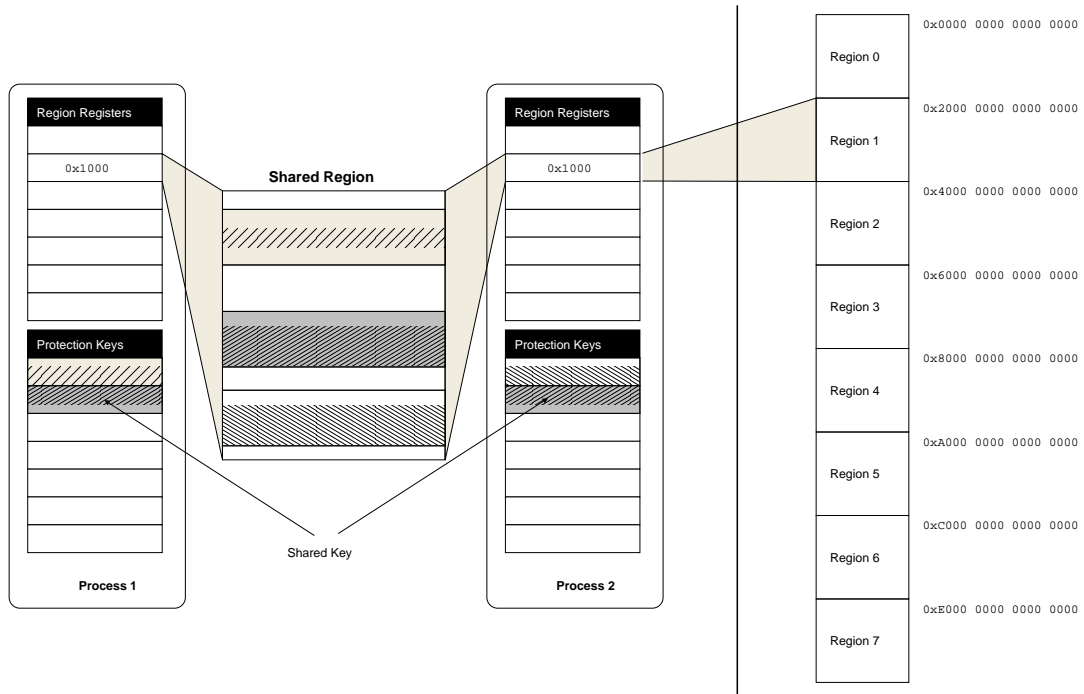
Region Registers

0x1000

Protection Keys

Process 1

Shared Region

Shared Key

Region Registers

0x1000

Protection Keys

Process 2

Region 0

0x0000 0000 0000 0000

Region 1

0x2000 0000 0000 0000

Region 2

0x4000 0000 0000 0000

Region 3

0x6000 0000 0000 0000

Region 4

0x8000 0000 0000 0000

Region 5

0xA000 0000 0000 0000

Region 6

0xC000 0000 0000 0000

Region 7

0xE000 0000 0000 0000